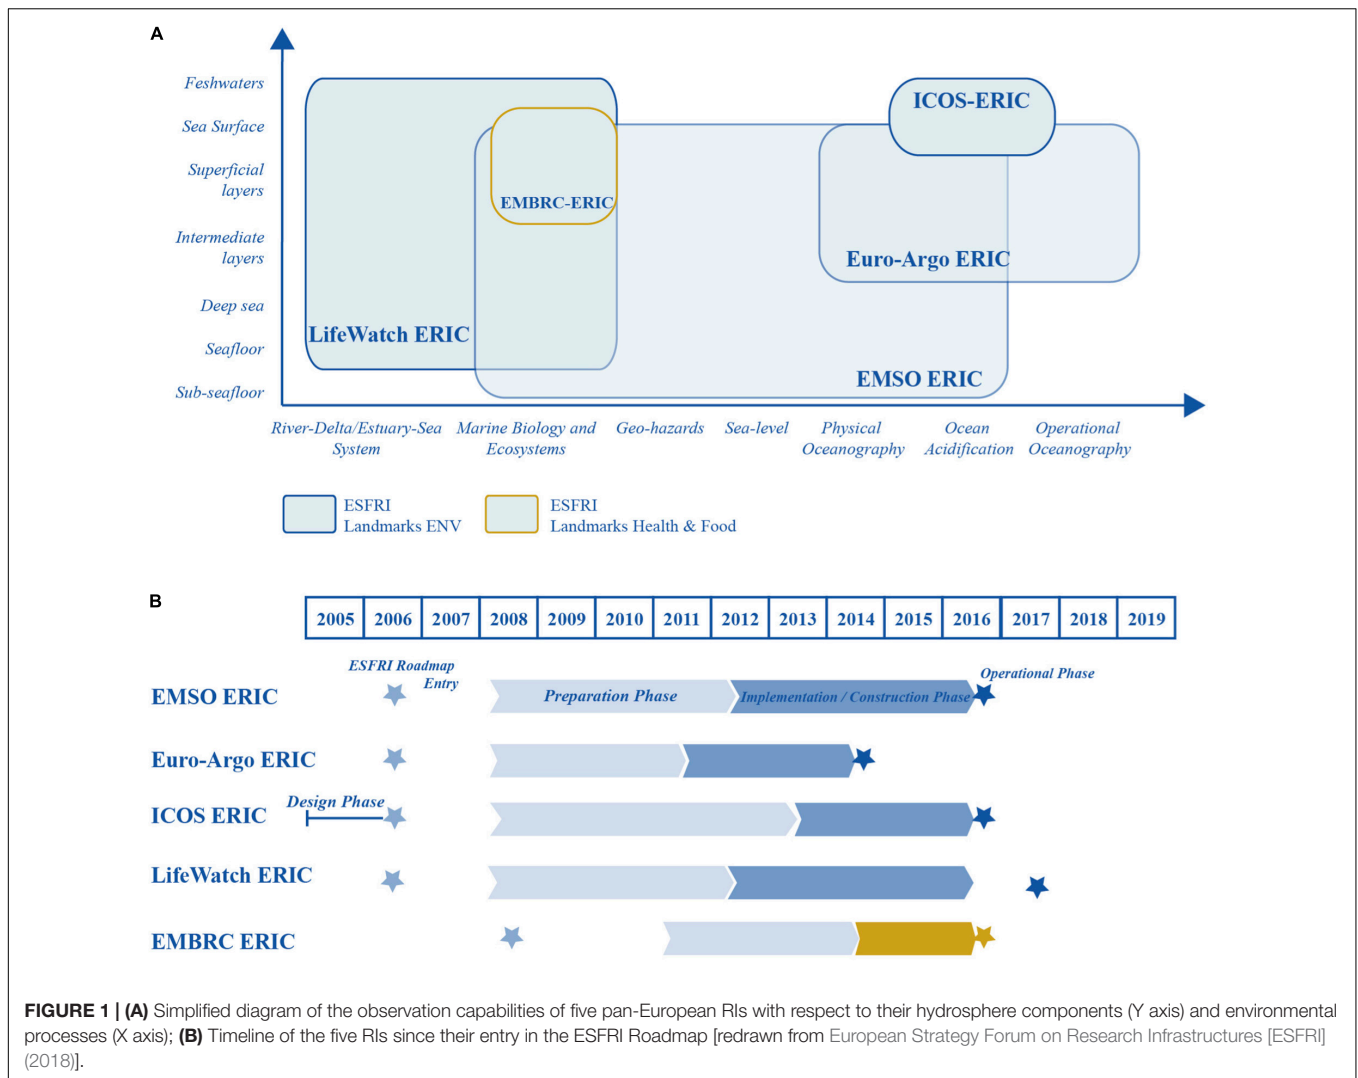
A

Feshwaters
Sea Surface
Superficial layers
Intermediate layers
Deep sea
Seafloor
Sub-seafloor

ICOS-ERIC
EMBRC-ERIC
Euro-Argo ERIC
LifeWatch ERIC
EMSO ERIC

River-Delta/Estuary-Sea System
Marine Biology and Ecosystems
Geo-hazards
Sea-level
Physical Oceanography
Ocean Acidification
Operational Oceanography

ESFRI Landmarks ENV
ESFRI Landmarks Health & Food

B

| 2005 | 2006 | 2007 | 2008 | 2009 | 2010 | 2011 | 2012 | 2013 | 2014 | 2015 | 2016 | 2017 | 2018 | 2019 |
|---|---|---|---|---|---|---|---|---|---|---|---|---|---|---|

ESFRI Roadmap Entry
Operational Phase
EMSO ERIC
Preparation Phase
Implementation / Construction Phase
Euro-Argo ERIC
Design Phase
ICOS ERIC
LifeWatch ERIC
EMBRC ERIC

FIGURE 1 | (A) Simplified diagram of the observation capabilities of five pan-European RIs with respect to their hydrosphere components (Y axis) and environmental processes (X axis); (B) Timeline of the five RIs since their entry in the ESFRI Roadmap [redrawn from European Strategy Forum on Research Infrastructures [ESFRI] (2018)].